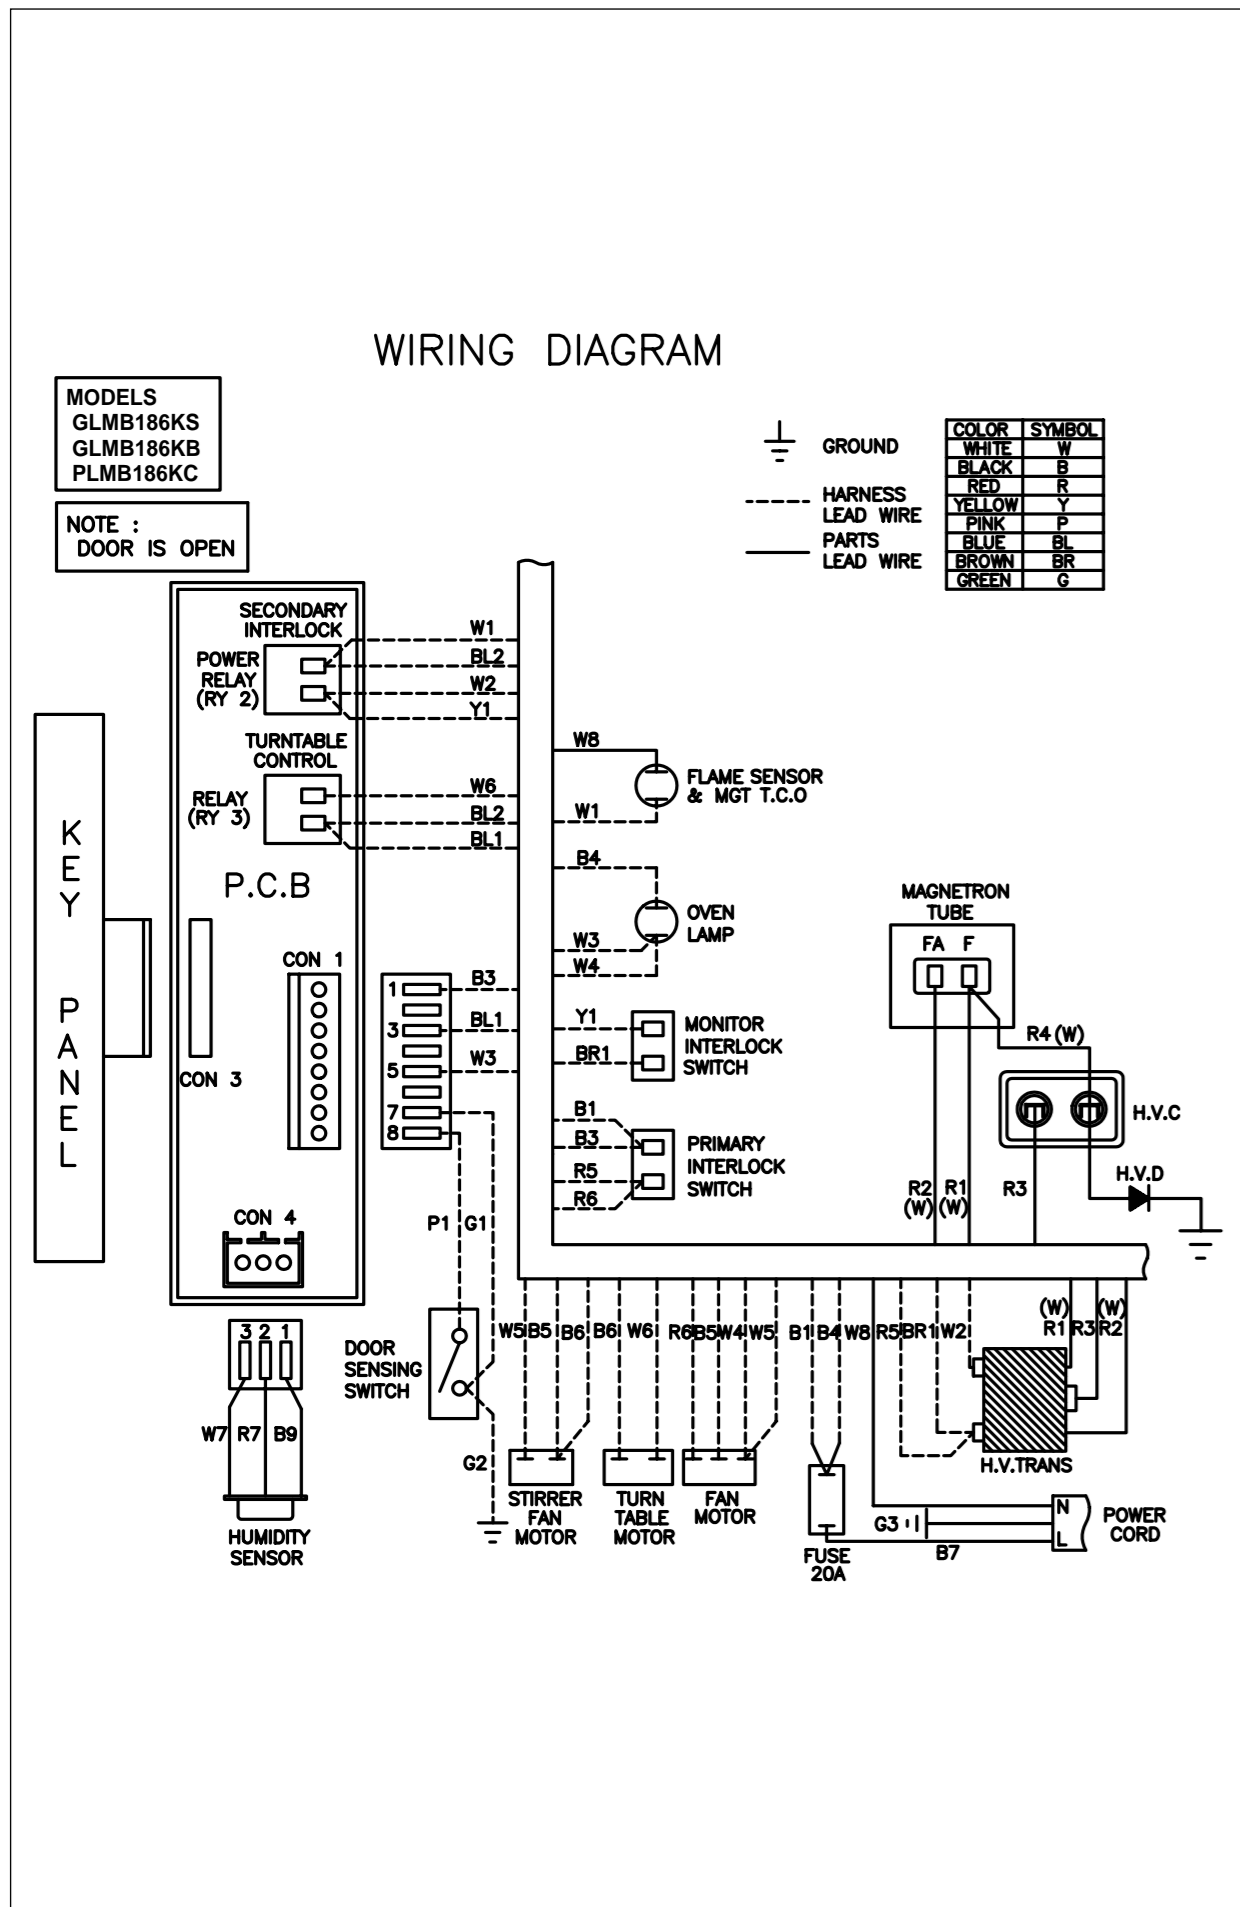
WIRING DIAGRAM

MODELS
GLMB186KS
GLMB186KB
PLMB186KC

NOTE :
DOOR IS OPEN

GROUND

HARNESS LEAD WIRE

PARTS LEAD WIRE

| COLOR | SYMBOL |
|---|---|
| WHITE | W |
| BLACK | B |
| RED | R |
| YELLOW | Y |
| PINK | P |
| BLUE | BL |
| BROWN | BR |
| GREEN | G |

SECONDARY INTERLOCK
POWER RELAY (RY 2)
W1
BL2
W2
Y1

TURNTABLE CONTROL
RELAY (RY 3)
W6
BL2
BL1

W8
FLAME SENSOR & MGT T.C.O
W1

B4
OVEN LAMP
W3
W4

KEY PANEL

P.C.B

CON 1
CON 3
CON 4

1
3
5
7
8
B3
BL1
W3

Y1
BR1
MONITOR INTERLOCK SWITCH

B1
B3
R5
R6
PRIMARY INTERLOCK SWITCH

MAGNETRON TUBE
FA F
R4 (W)
H.V.C
H.V.D
R2 (W)
R1 (W)
R3

P1 G1
DOOR SENSING SWITCH
G2

3 2 1
W7 R7 B9
HUMIDITY SENSOR

W5 B5 B6 B6 W6 R6 B5 W4 W5 B1 B4 W8 R5 BR1 W2
(W) (W)
R1 R3 R2

STIRRER FAN MOTOR
TURN TABLE MOTOR
FAN MOTOR
FUSE 20A
H.V.TRANS
G3
B7
N
L
POWER CORD